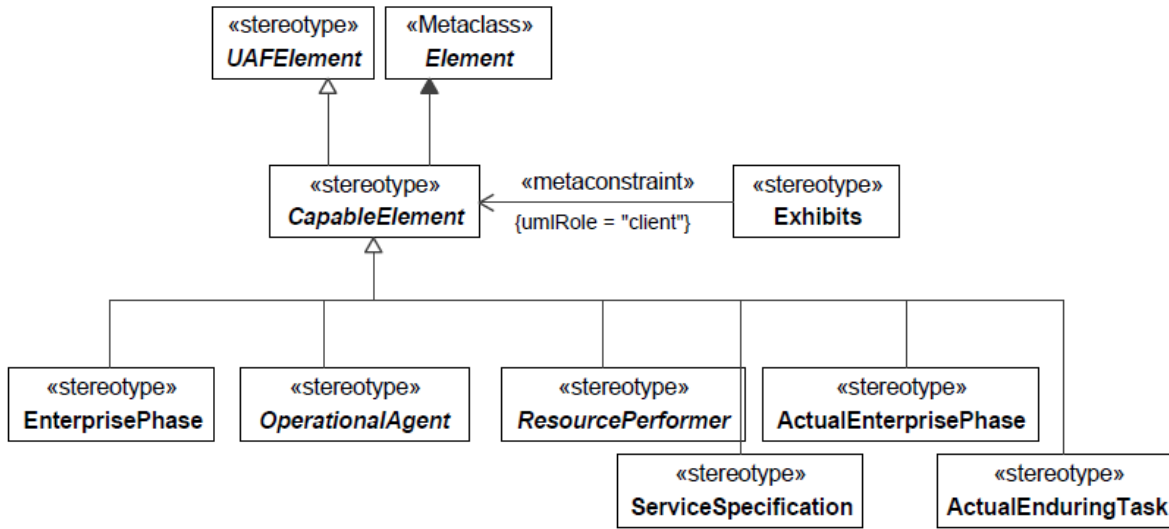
«stereotype»
UAFElement

«Metaclass»
Element

«stereotype»
CapableElement

«metaconstraint»
{umlRole = "client"}

«stereotype»
Exhibits

«stereotype»
EnterprisePhase

«stereotype»
OperationalAgent

«stereotype»
ResourcePerformer

«stereotype»
ActualEnterprisePhase

«stereotype»
ServiceSpecification

«stereotype»
ActualEnduringTask